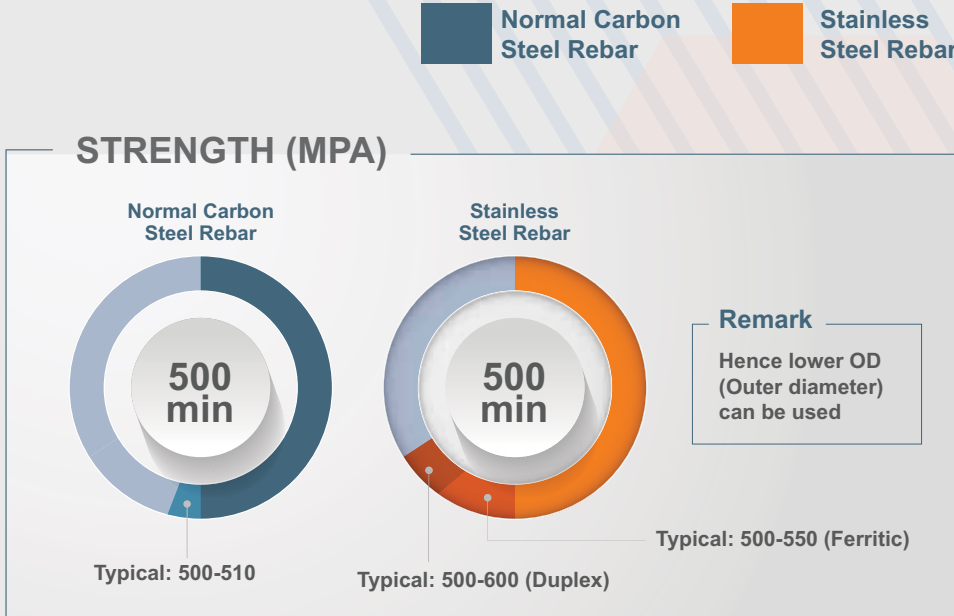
Normal Carbon Steel Rebar

Stainless Steel Rebar

STRENGTH (MPA)

Normal Carbon Steel Rebar

500 min

Typical: 500-510

Stainless Steel Rebar

500 min

Typical: 500-600 (Duplex)

Typical: 500-550 (Ferritic)

Remark

Hence lower OD (Outer diameter) can be used